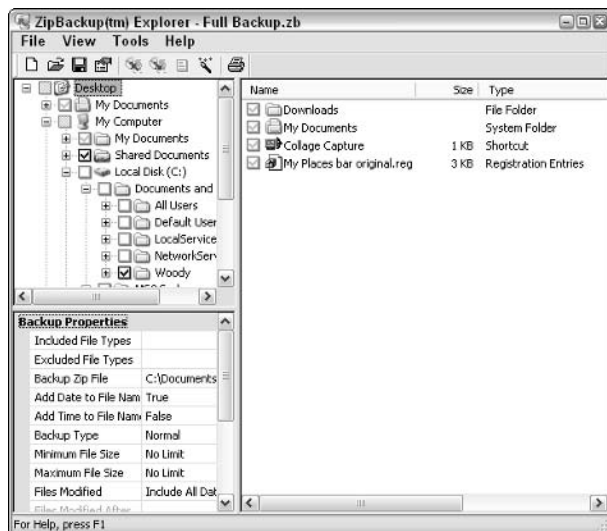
ZipBackup(tm) Explorer - Full Backup.zb

File View Tools Help

Desktop
My Documents
My Computer
My Documents
Shared Documents
Local Disk (C:)
Documents and
All Users
Default User
LocalService
NetworkServ
Woody

| Name | Size | Type |
|---|---|---|
| Downloads | | File Folder |
| My Documents | | System Folder |
| Collage Capture | 1 KB | Shortcut |
| My Places bar original.reg | 3 KB | Registration Entries |

Backup Properties

| | |
|---|---|
| Included File Types | |
| Excluded File Types | |
| Backup Zip File | C:\Documents |
| Add Date to File Nam | True |
| Add Time to File Nam | False |
| Backup Type | Normal |
| Minimum File Size | No Limit |
| Maximum File Size | No Limit |
| Files Modified | Include All Dat |
| Files Modified After | |

For Help, press F1